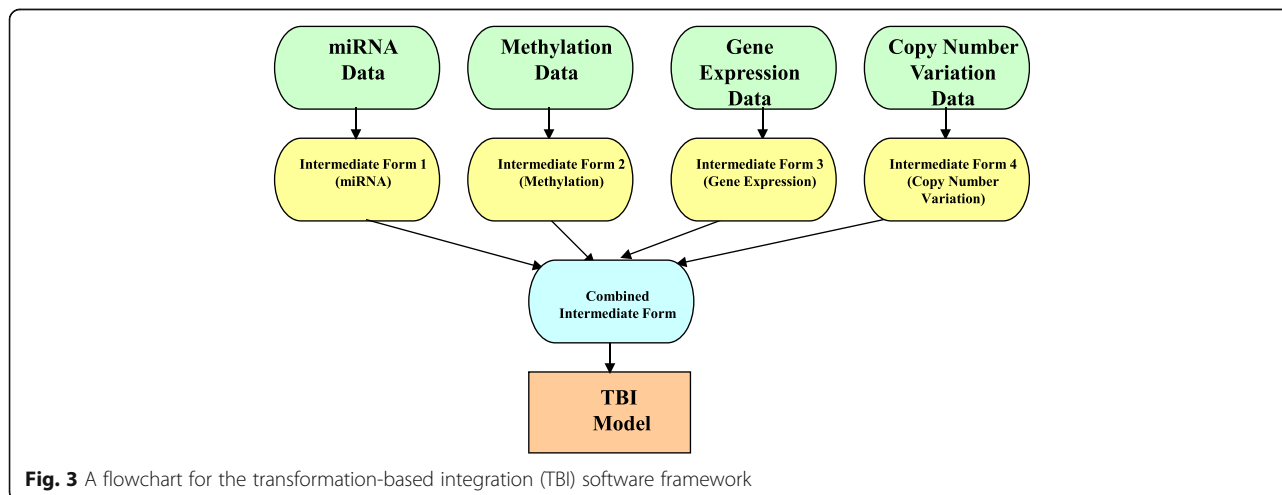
miRNA Data

Methylation Data

Gene Expression Data

Copy Number Variation Data

Intermediate Form 1 (miRNA)

Intermediate Form 2 (Methylation)

Intermediate Form 3 (Gene Expression)

Intermediate Form 4 (Copy Number Variation)

Combined Intermediate Form

TBI Model

**Fig. 3** A flowchart for the transformation-based integration (TBI) software framework